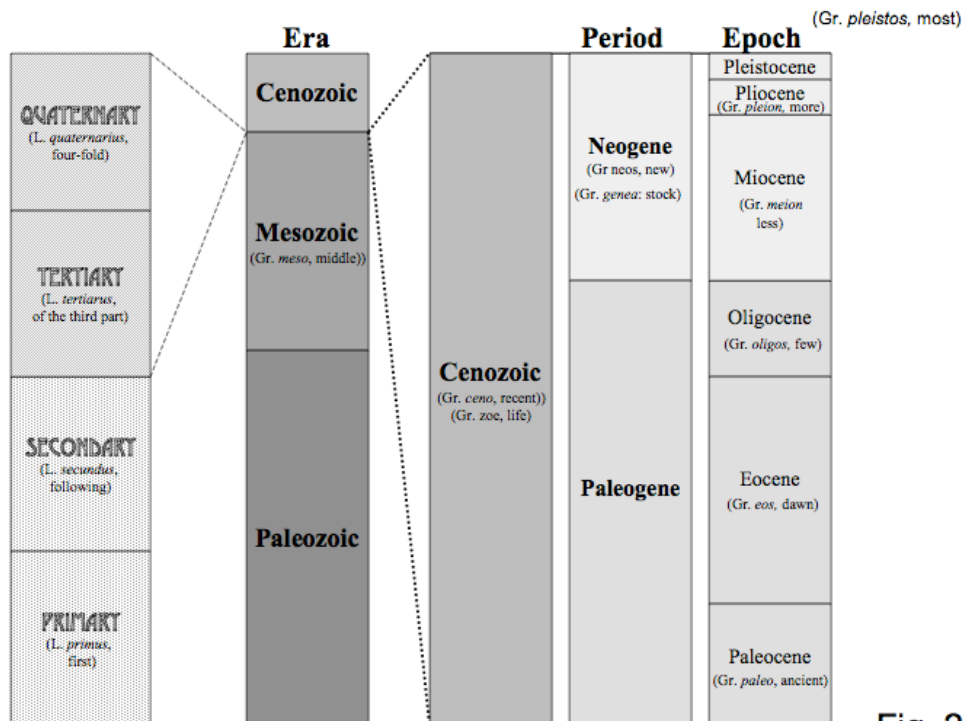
(Gr. *pleistos*, most)

Era

Period

Epoch

QUATERNARY
(L. *quaternarius*, four-fold)

TERTIARY
(L. *tertiarus*, of the third part)

SECONDARY
(L. *secundus*, following)

PRIMARY
(L. *primus*, first)

Cenozoic

Mesozoic
(Gr. *meso*, middle))

Paleozoic

Cenozoic
(Gr. *ceno*, recent))
(Gr. zoe, life)

Neogene
(Gr neos, new)
(Gr. *genea*: stock)

Paleogene

Pleistocene

Pliocene
(Gr. *pleion*, more)

Miocene
(Gr. *meion* less)

Oligocene
(Gr. *oligos*, few)

Eocene
(Gr. *eos*, dawn)

Paleocene
(Gr. *paleo*, ancient)

Fig. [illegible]